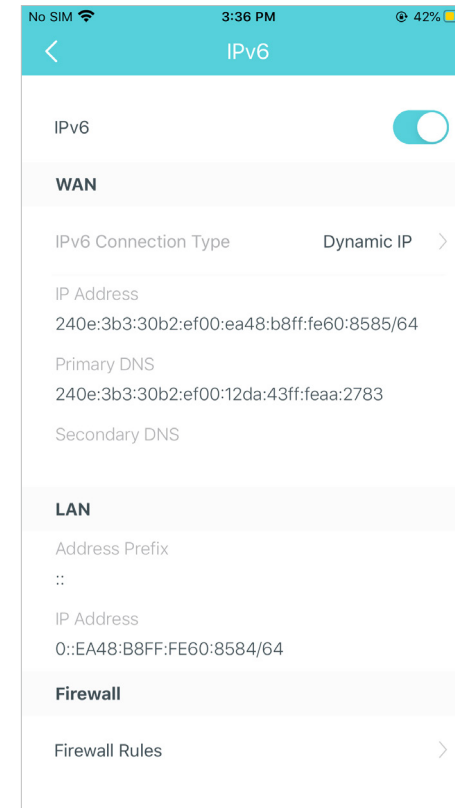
No SIM
3:36 PM
42%

IPv6

IPv6

WAN

IPv6 Connection Type
Dynamic IP

IP Address
240e:3b3:30b2:ef00:ea48:b8ff:fe60:8585/64

Primary DNS
240e:3b3:30b2:ef00:12da:43ff:feaa:2783

Secondary DNS

LAN

Address Prefix
::

IP Address
0::EA48:B8FF:FE60:8584/64

Firewall

Firewall Rules